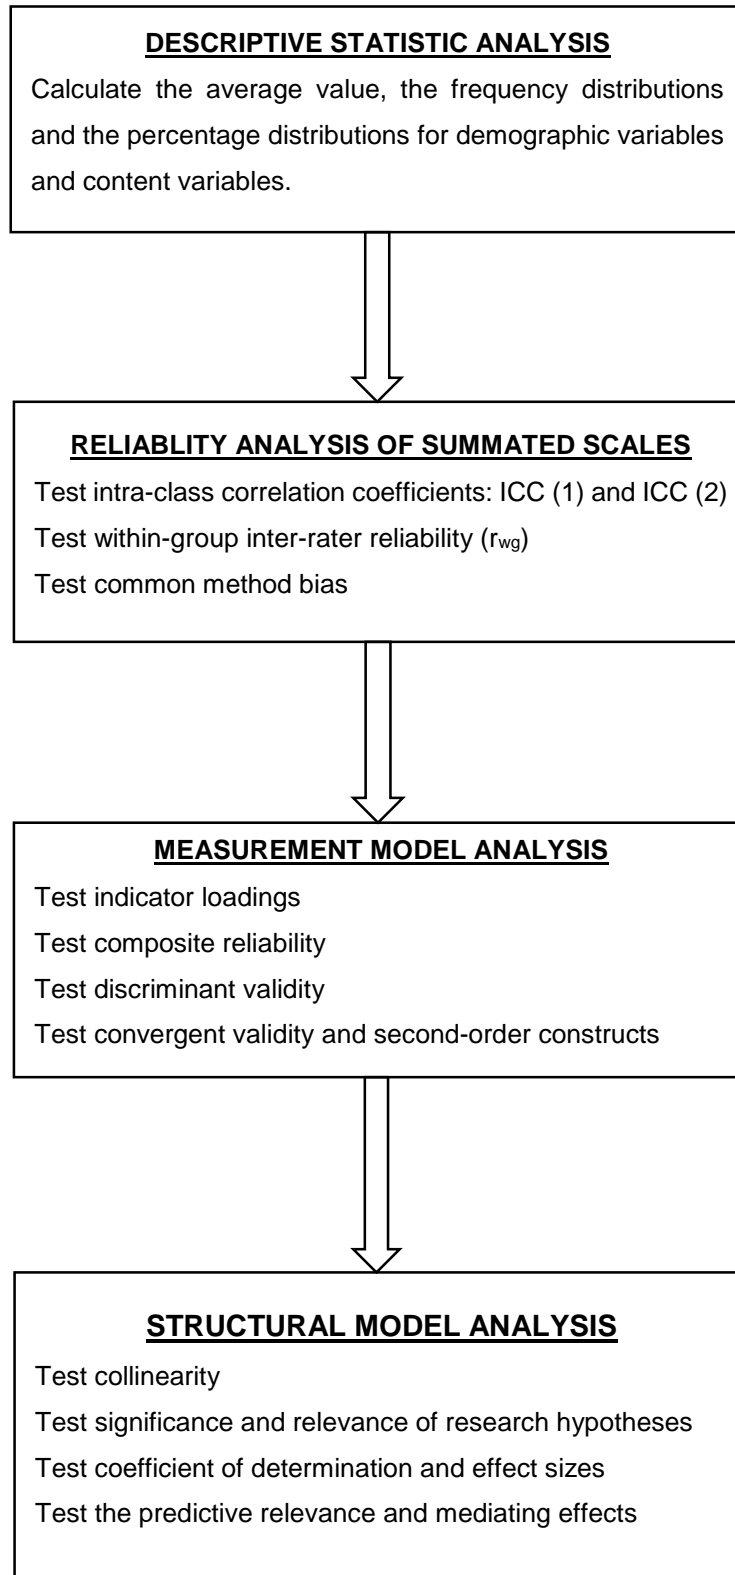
DESCRIPTIVE STATISTIC ANALYSIS

Calculate the average value, the frequency distributions and the percentage distributions for demographic variables and content variables.

RELIABLITY ANALYSIS OF SUMMATED SCALES

Test intra-class correlation coefficients: ICC (1) and ICC (2)

Test within-group inter-rater reliability ($r_{wg}$)

Test common method bias

MEASUREMENT MODEL ANALYSIS

Test indicator loadings

Test composite reliability

Test discriminant validity

Test convergent validity and second-order constructs

STRUCTURAL MODEL ANALYSIS

Test collinearity

Test significance and relevance of research hypotheses

Test coefficient of determination and effect sizes

Test the predictive relevance and mediating effects